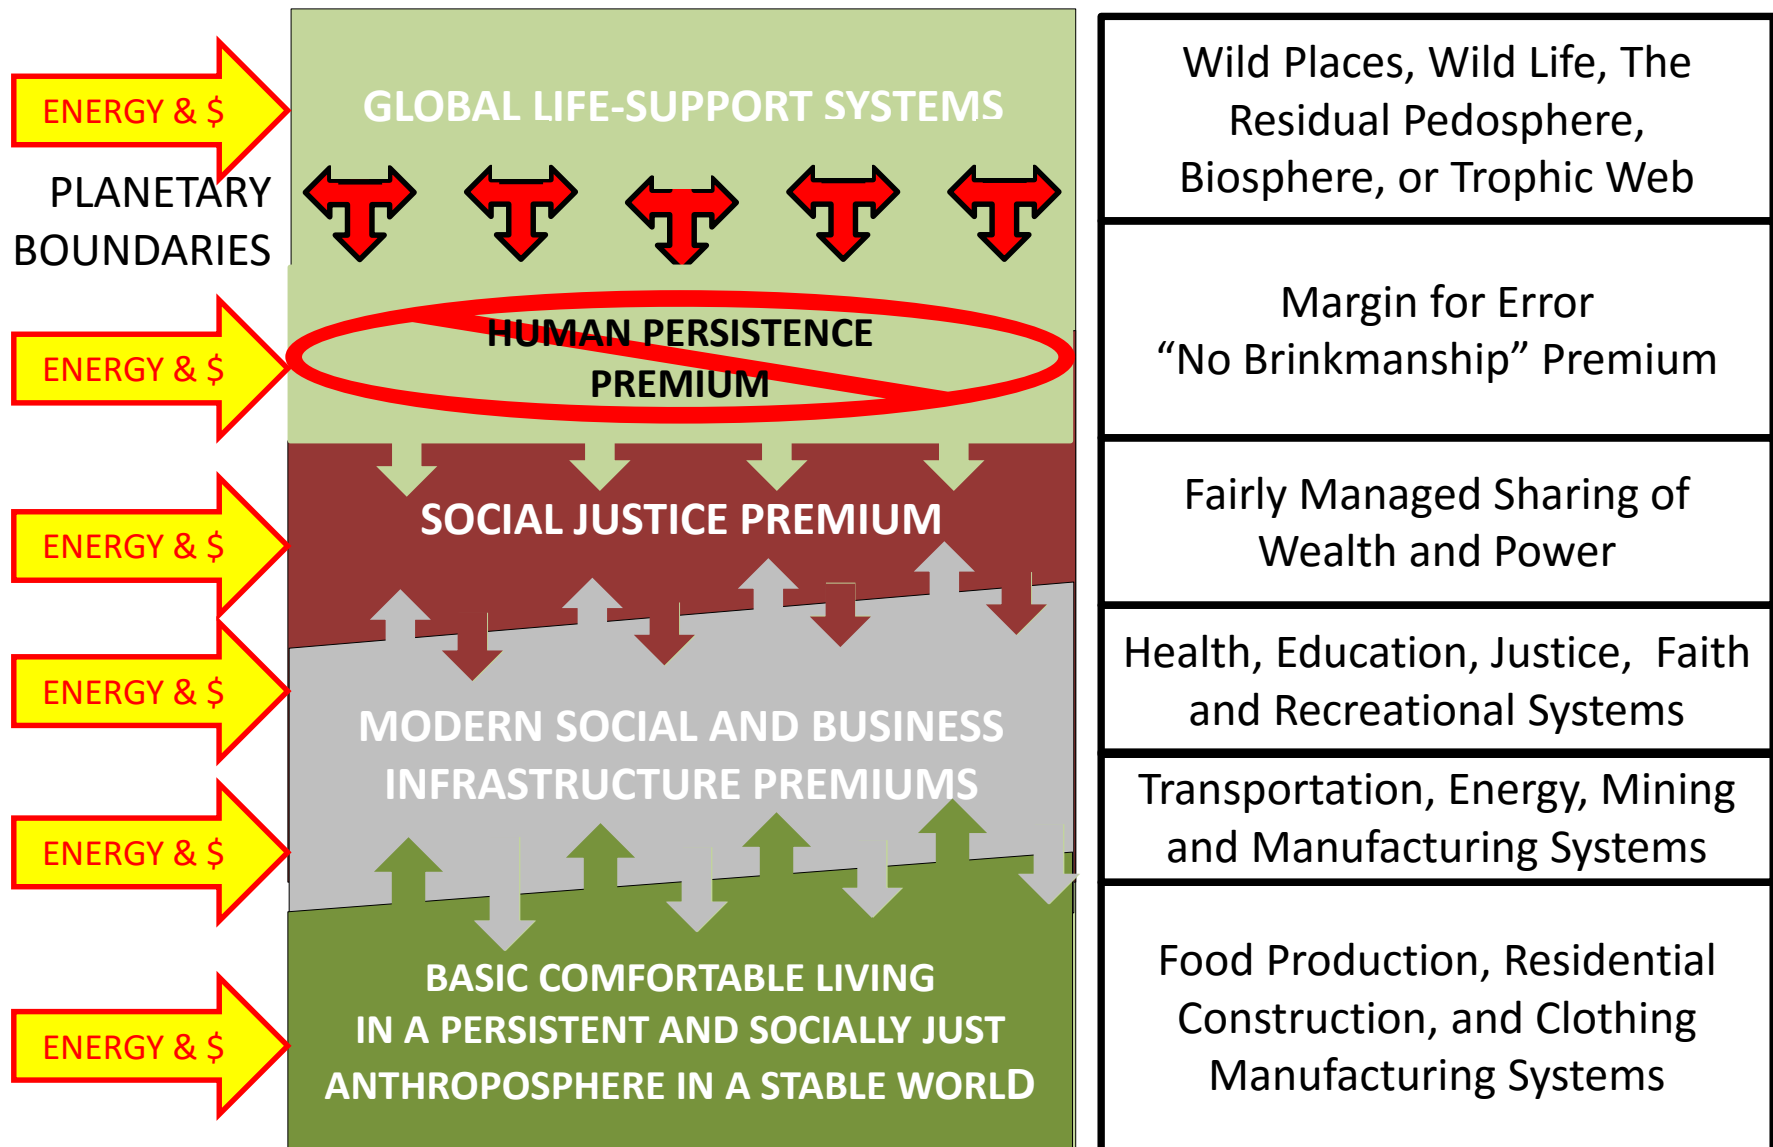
ENERGY & $

PLANETARY BOUNDARIES

ENERGY & $

ENERGY & $

ENERGY & $

ENERGY & $

ENERGY & $

GLOBAL LIFE-SUPPORT SYSTEMS

HUMAN PERSISTENCE PREMIUM

SOCIAL JUSTICE PREMIUM

MODERN SOCIAL AND BUSINESS INFRASTRUCTURE PREMIUMS

BASIC COMFORTABLE LIVING IN A PERSISTENT AND SOCIALLY JUST ANTHROPOSPHERE IN A STABLE WORLD

Wild Places, Wild Life, The Residual Pedosphere, Biosphere, or Trophic Web

Margin for Error “No Brinkmanship” Premium

Fairly Managed Sharing of Wealth and Power

Health, Education, Justice, Faith and Recreational Systems

Transportation, Energy, Mining and Manufacturing Systems

Food Production, Residential Construction, and Clothing Manufacturing Systems